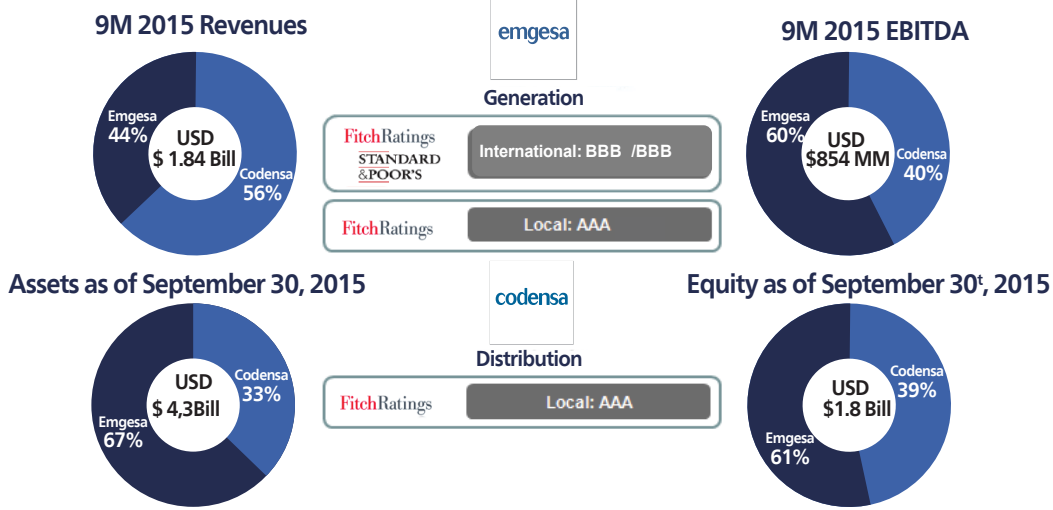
9M 2015 Revenues

Emgesa 44%

USD $ 1.84 Bill

Codensa 56%

emgesa

Generation

FitchRatings
STANDARD &POOR'S

International: BBB /BBB

FitchRatings

Local: AAA

9M 2015 EBITDA

Emgesa 60%

USD $854 MM

Codensa 40%

Assets as of September 30, 2015

USD $ 4,3Bill

Codensa 33%

Emgesa 67%

codensa

Distribution

FitchRatings

Local: AAA

Equity as of September 30$^{t}$, 2015

USD $1.8 Bill

Codensa 39%

Emgesa 61%